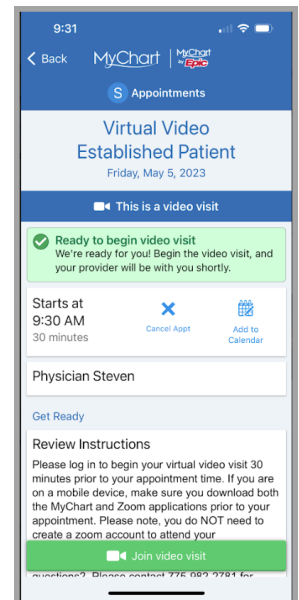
9:31

< Back MyChart | MyChart by Epic

S Appointments

Virtual Video Established Patient
Friday, May 5, 2023

This is a video visit

Ready to begin video visit
We're ready for you! Begin the video visit, and your provider will be with you shortly.

Starts at
9:30 AM
30 minutes

Cancel Appt

Add to Calendar

Physician Steven

Get Ready

Review Instructions
Please log in to begin your virtual video visit 30 minutes prior to your appointment time. If you are on a mobile device, make sure you download both the MyChart and Zoom applications prior to your appointment. Please note, you do NOT need to create a zoom account to attend your

Join video visit

questions? Please contact 775-982-2781 for